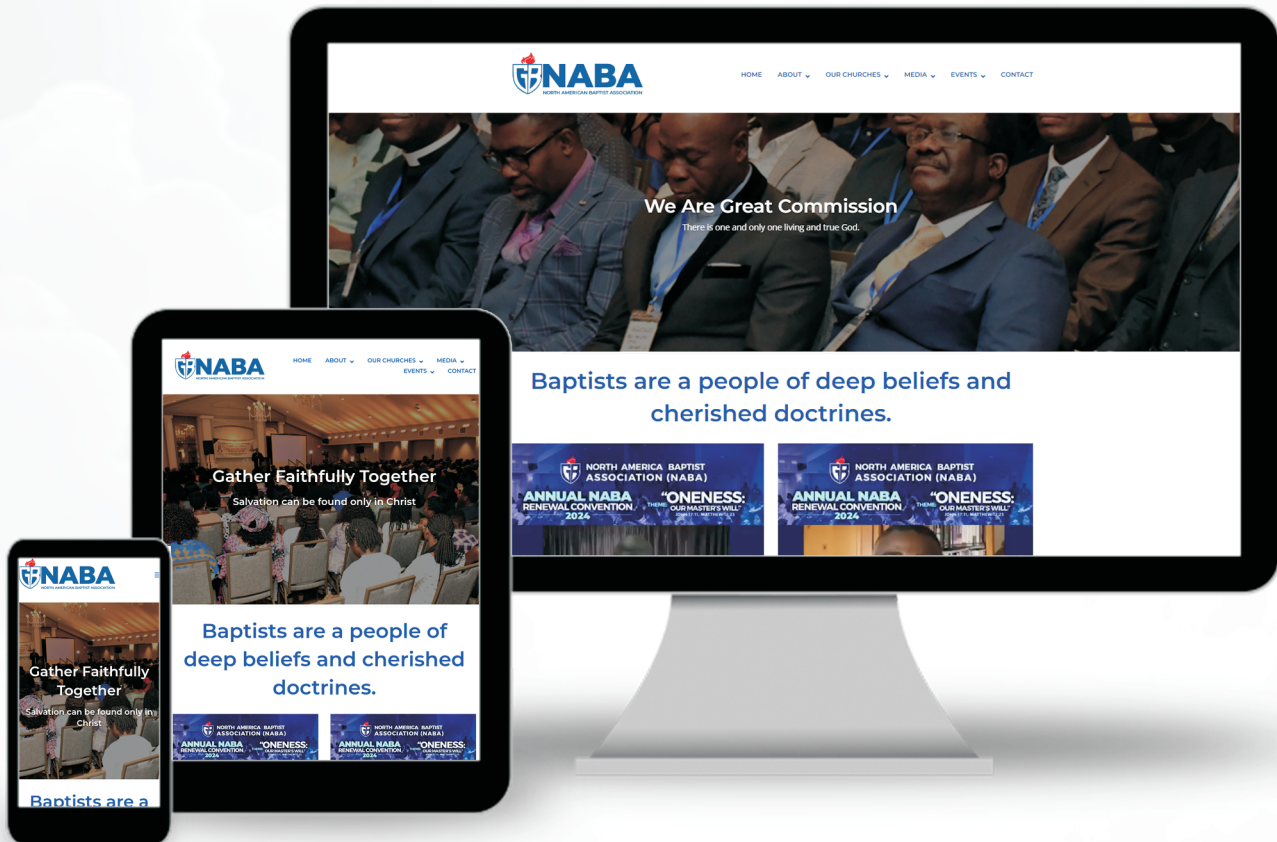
NABA
NORTH AMERICAN BAPTIST ASSOCIATION

HOME ABOUT OUR CHURCHES MEDIA EVENTS CONTACT

We Are Great Commission
There is one and only one living and true God.

Baptists are a people of deep beliefs and cherished doctrines.

NORTH AMERICA BAPTIST ASSOCIATION (NABA)
ANNUAL NABA RENEWAL CONVENTION 2024
THEME: "ONENESS: OUR MASTER'S WILL"

NORTH AMERICA BAPTIST ASSOCIATION (NABA)
ANNUAL NABA RENEWAL CONVENTION 2024
THEME: "ONENESS: OUR MASTER'S WILL"

NABA
NORTH AMERICAN BAPTIST ASSOCIATION

HOME ABOUT OUR CHURCHES MEDIA EVENTS CONTACT

Gather Faithfully Together
Salvation can be found only in Christ

Baptists are a people of deep beliefs and cherished doctrines.

NORTH AMERICA BAPTIST ASSOCIATION (NABA)
ANNUAL NABA RENEWAL CONVENTION 2024
"ONENESS: OUR MASTER'S WILL"

NORTH AMERICA BAPTIST ASSOCIATION (NABA)
ANNUAL NABA RENEWAL CONVENTION 2024
"ONENESS: OUR MASTER'S WILL"

NABA
NORTH AMERICAN BAPTIST ASSOCIATION

Gather Faithfully Together
Salvation can be found only in Christ

Baptists are a